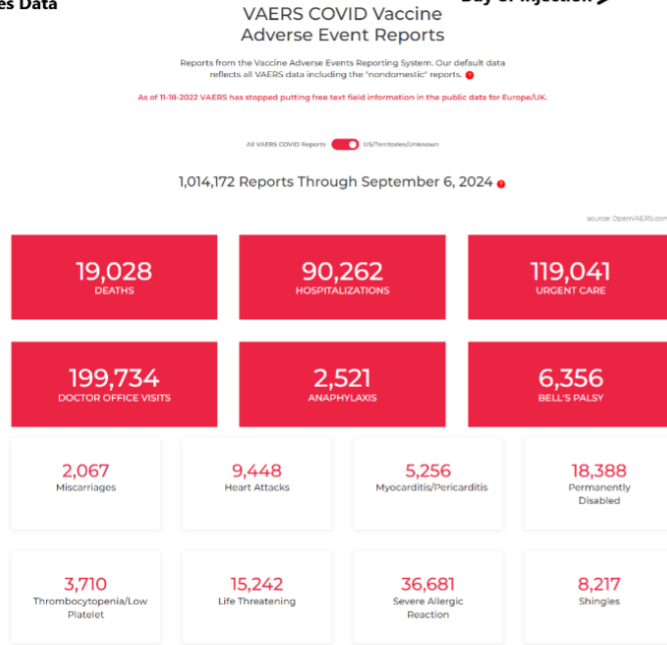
es Data

VAERS COVID Vaccine Adverse Event Reports

Day of Injection

Reports from the Vaccine Adverse Events Reporting System. Our default data reflects all VAERS data including the "nondomestic" reports.

As of 11-18-2022 VAERS has stopped putting free text field information in the public data for Europe/UK.

All VAERS COVID Reports US/Territories/Unknown

1,014,172 Reports Through September 6, 2024

source: OpenVAERS.com

19,028
DEATHS

90,262
HOSPITALIZATIONS

119,041
URGENT CARE

199,734
DOCTOR OFFICE VISITS

2,521
ANAPHYLAXIS

6,356
BELL'S PALSY

2,067
Miscarriages

9,448
Heart Attacks

5,256
Myocarditis/Pericarditis

18,388
Permanently Disabled

3,710
Thrombocytopenia/Low Platelet

15,242
Life Threatening

36,681
Severe Allergic Reaction

8,217
Shingles